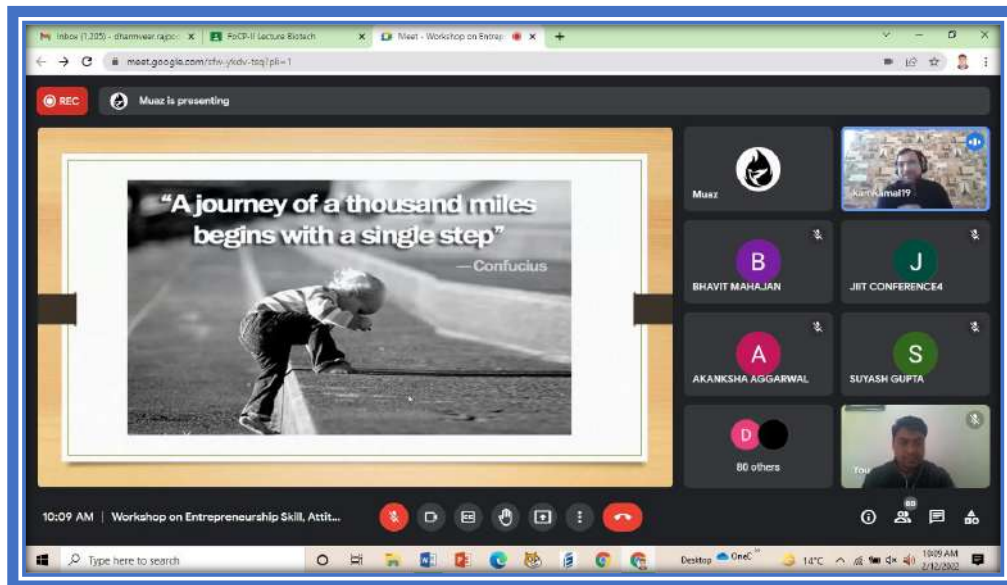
Inbox (1,205) - dharmveer.rajpo × | FoCP-II Lecture Biotech × | Meet - Workshop on Entrep × | +

meet.google.com/sfw-ykdv-tsq?pli=1

REC | Muaz is presenting

"A journey of a thousand miles begins with a single step"
— Confucius

Muaz

Kam Kamal19

B
BHAVIT MAHAJAN

J
JIIT CONFERENCE4

A
AKANKSHA AGGARWAL

S
SUYASH GUPTA

D
80 others

You

10:09 AM | Workshop on Entrepreneurship Skill, Attit...

80

Type here to search

Desktop OneC

14°C

10:09 AM
2/12/2022